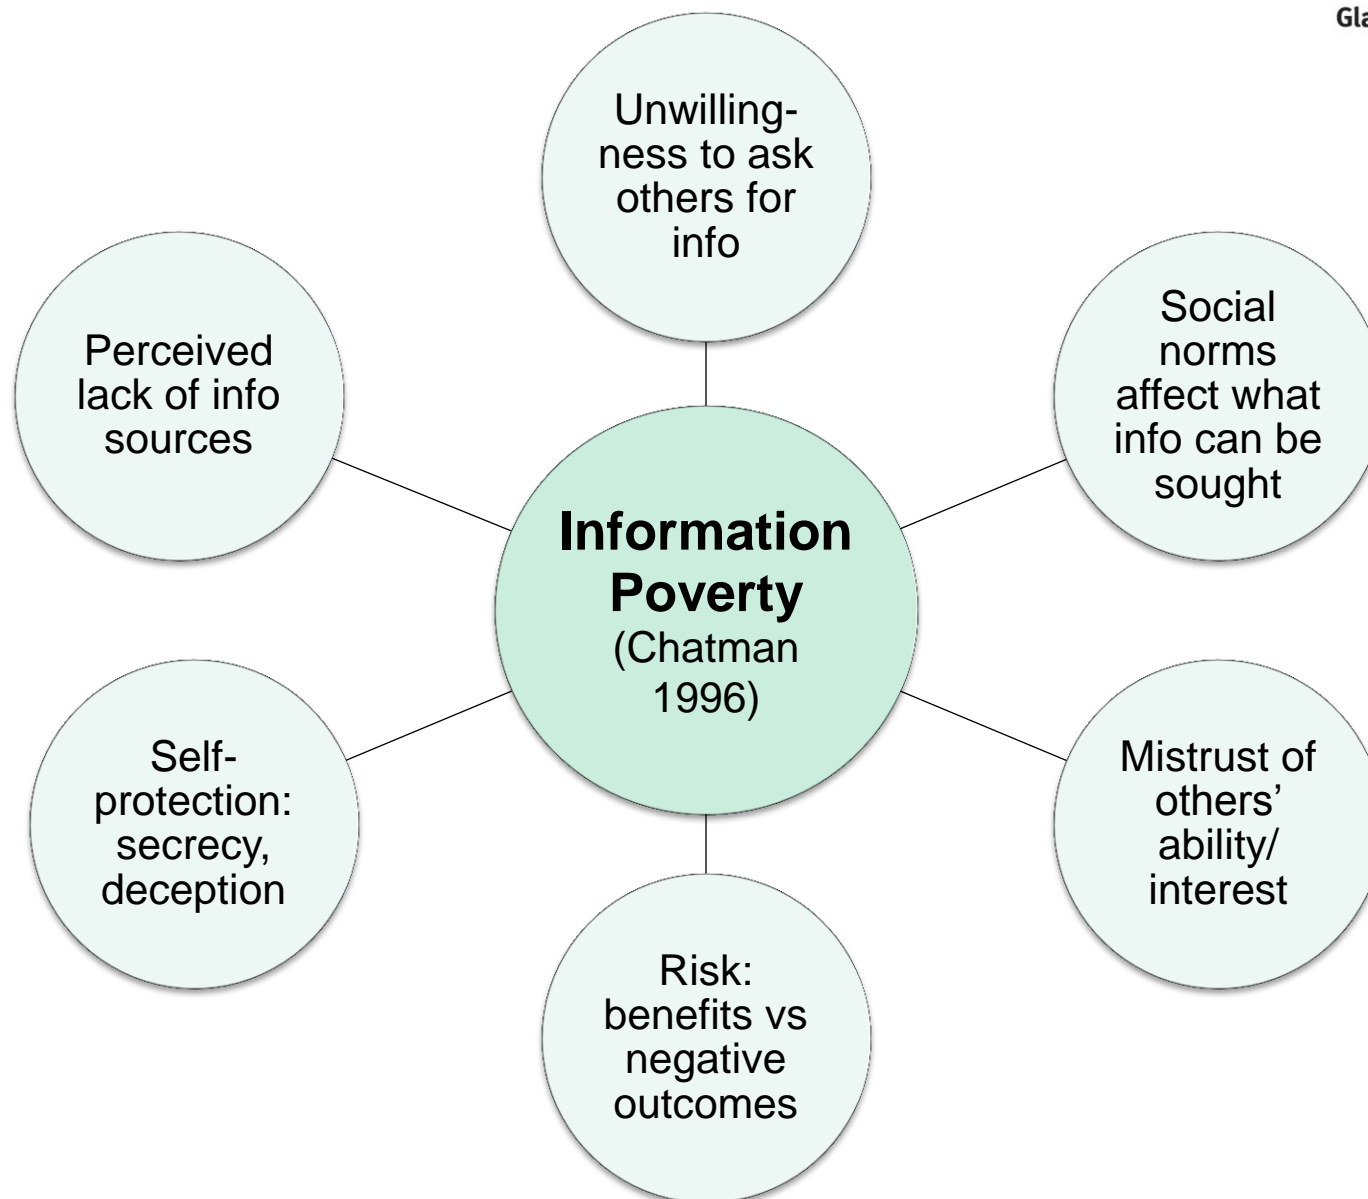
Gla

Unwillingness to ask others for info

Perceived lack of info sources

Social norms affect what info can be sought

**Information Poverty** (Chatman 1996)

Self-protection: secrecy, deception

Mistrust of others' ability/ interest

Risk: benefits vs negative outcomes